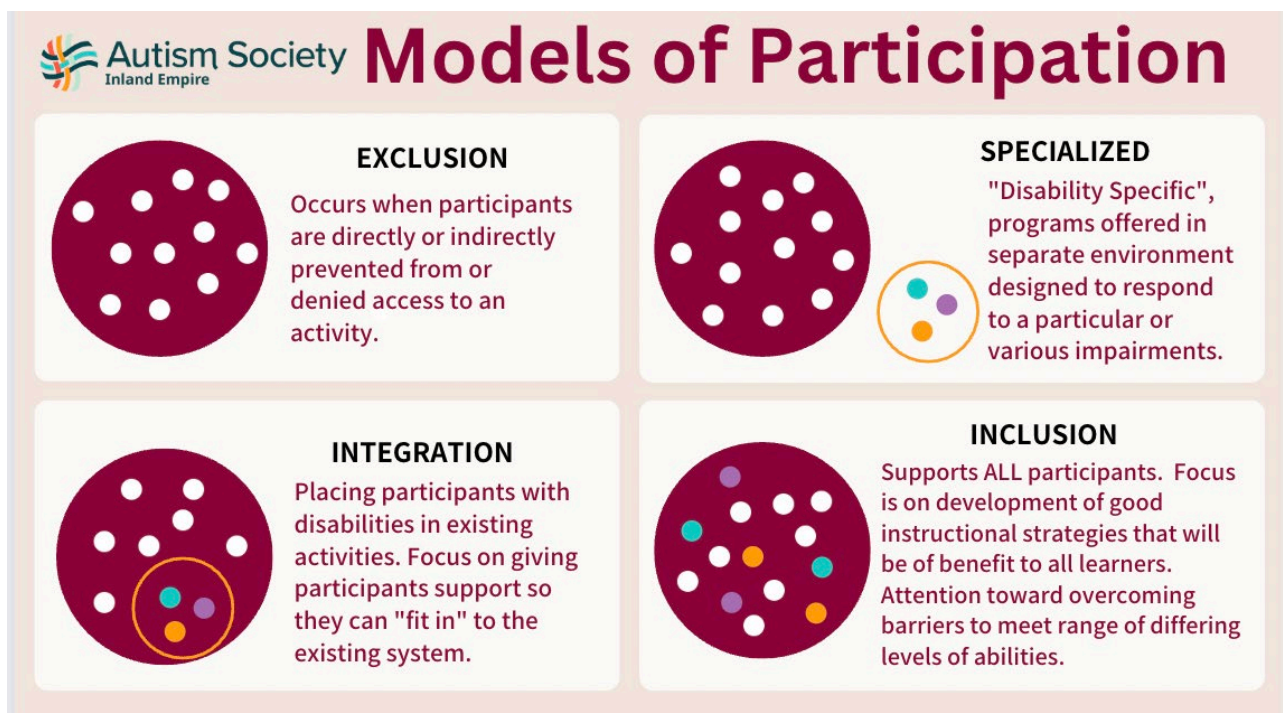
Autism Society
Inland Empire

Models of Participation

EXCLUSION

Occurs when participants are directly or indirectly prevented from or denied access to an activity.

SPECIALIZED

"Disability Specific", programs offered in separate environment designed to respond to a particular or various impairments.

INTEGRATION

Placing participants with disabilities in existing activities. Focus on giving participants support so they can "fit in" to the existing system.

INCLUSION

Supports ALL participants. Focus is on development of good instructional strategies that will be of benefit to all learners. Attention toward overcoming barriers to meet range of differing levels of abilities.